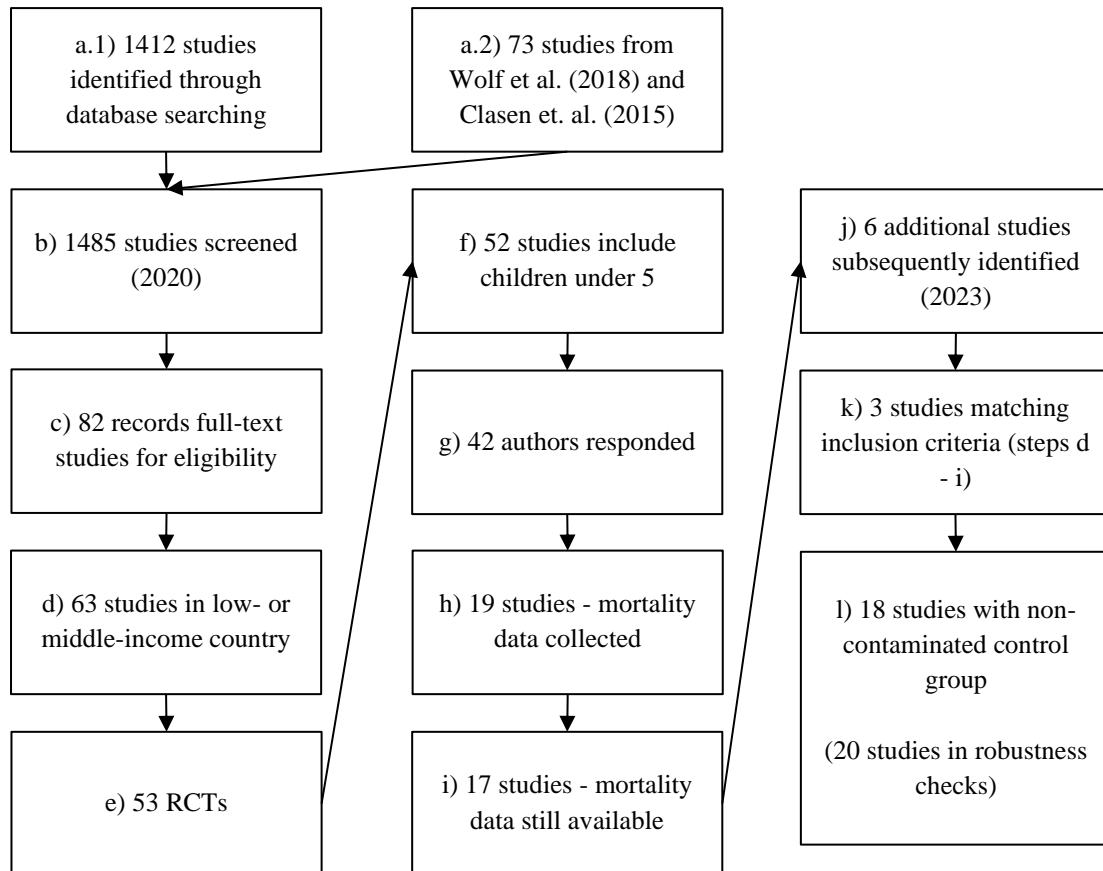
a.1) 1412 studies identified through database searching

a.2) 73 studies from Wolf et al. (2018) and Clasen et. al. (2015)

b) 1485 studies screened (2020)

c) 82 records full-text studies for eligibility

d) 63 studies in low- or middle-income country

e) 53 RCTs

f) 52 studies include children under 5

g) 42 authors responded

h) 19 studies - mortality data collected

i) 17 studies - mortality data still available

j) 6 additional studies subsequently identified (2023)

k) 3 studies matching inclusion criteria (steps d - i)

l) 18 studies with non-contaminated control group

(20 studies in robustness checks)